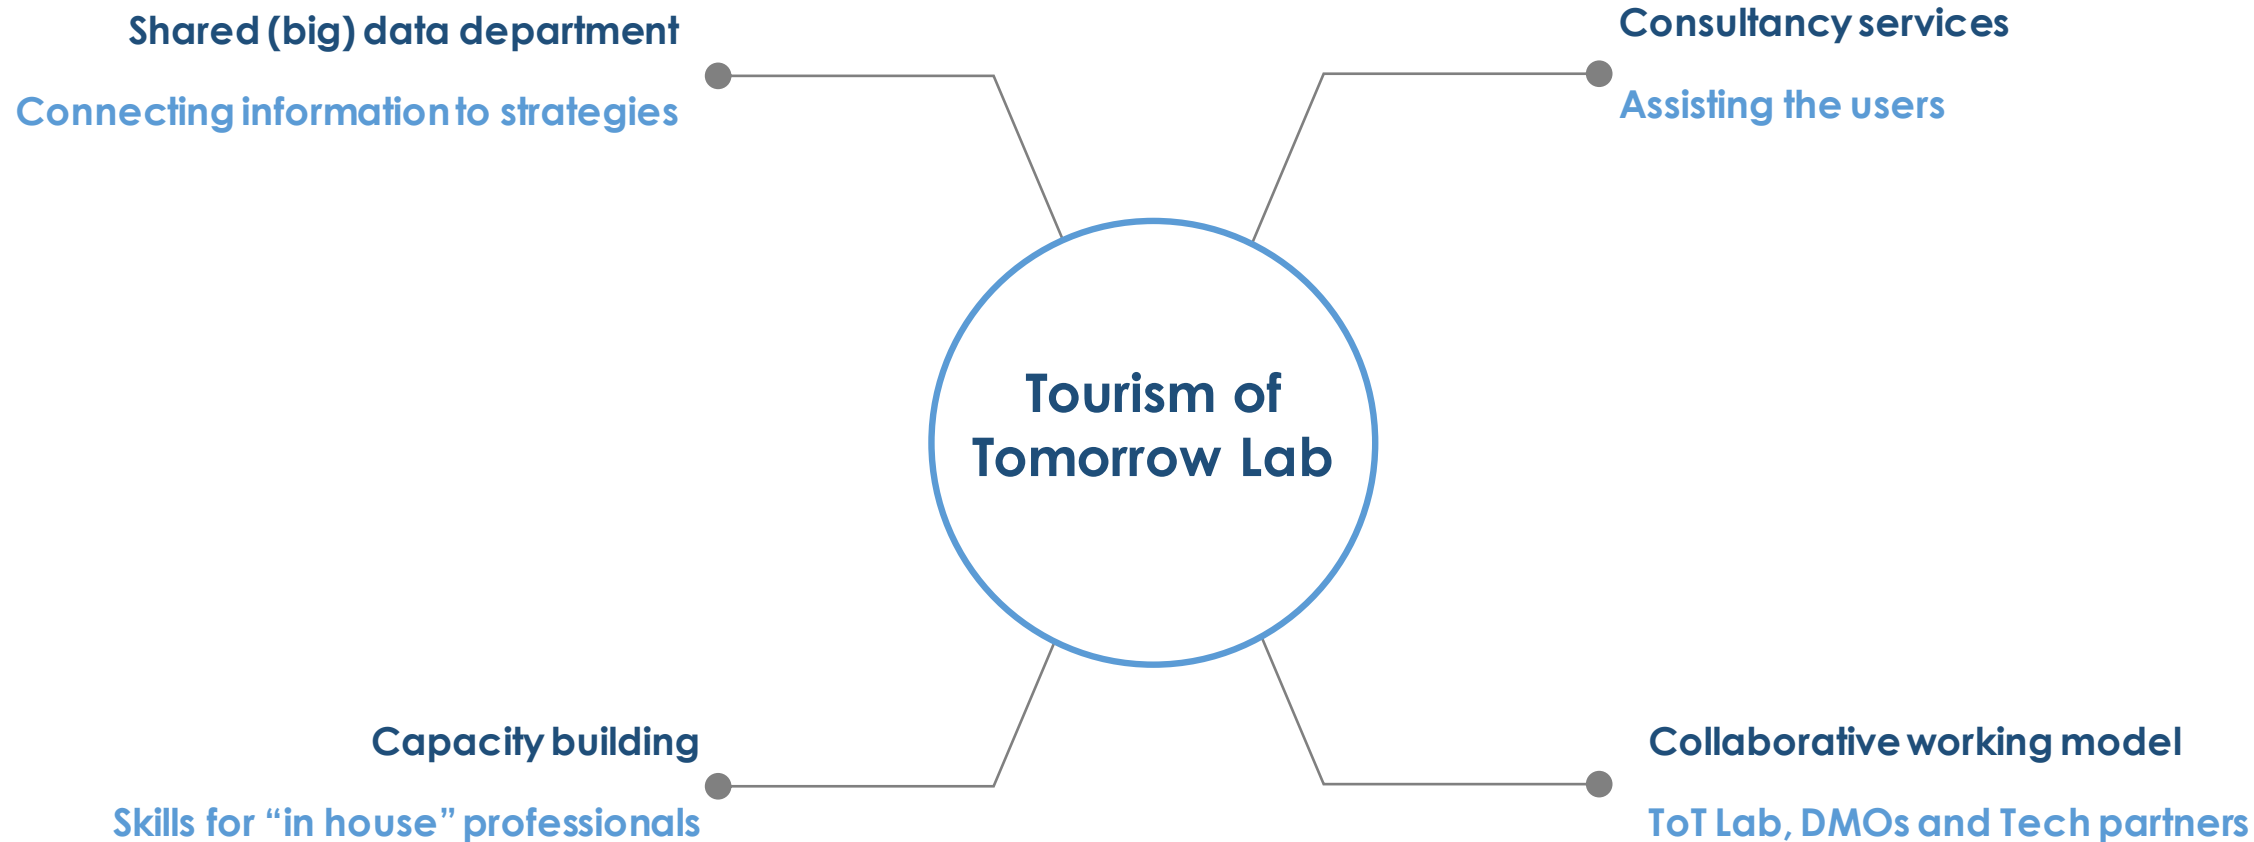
Shared (big) data department

Connecting information to strategies

Consultancy services

Assisting the users

Tourism of Tomorrow Lab

Capacity building

Skills for “in house” professionals

Collaborative working model

ToT Lab, DMOs and Tech partners